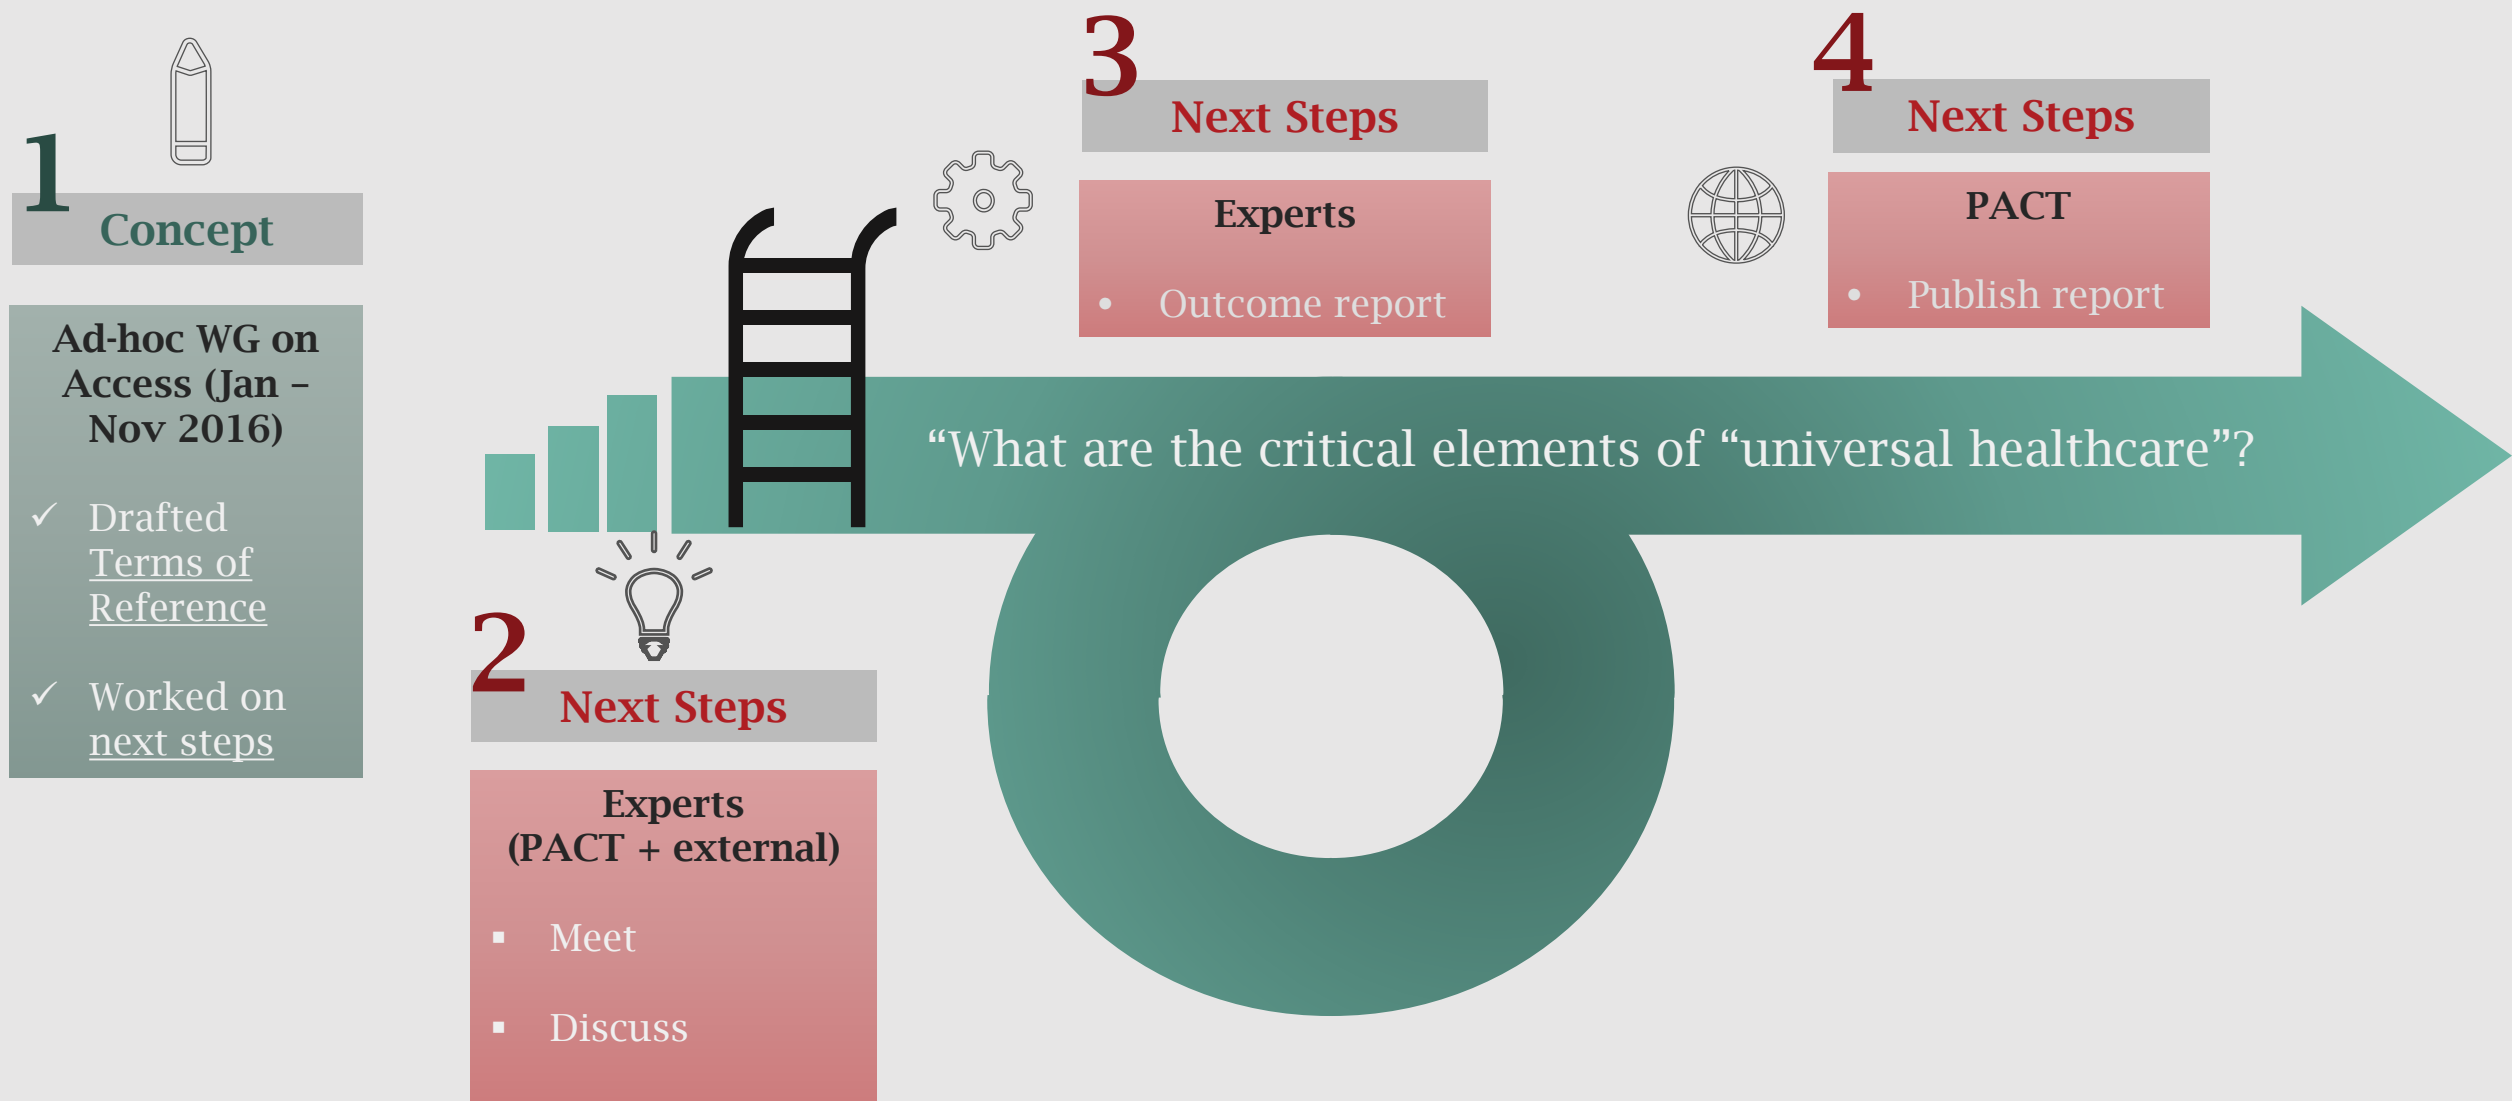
1 Concept

Ad-hoc WG on Access (Jan – Nov 2016)

✓ Drafted Terms of Reference

✓ Worked on next steps

2 Next Steps

Experts (PACT + external)

▪ Meet

▪ Discuss

3 Next Steps

Experts

• Outcome report

4 Next Steps

PACT

• Publish report

“What are the critical elements of “universal healthcare”?